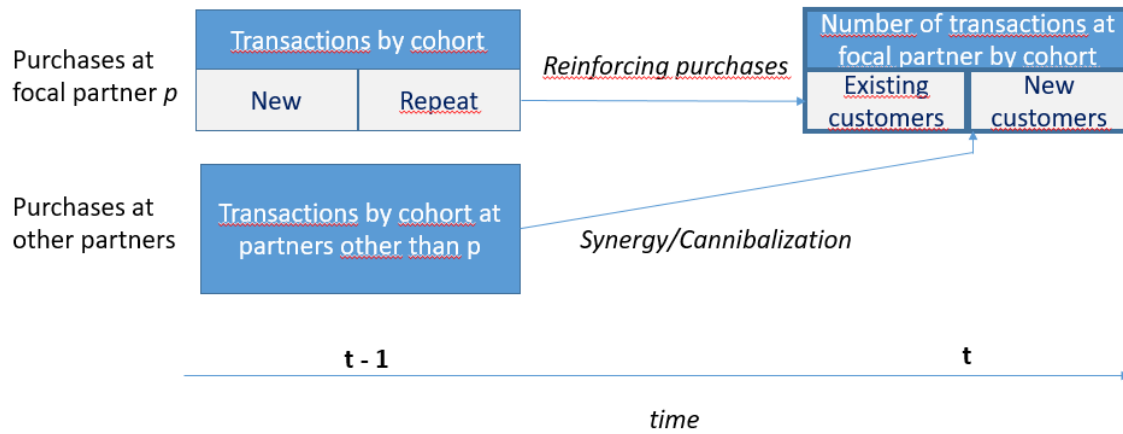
Purchases at focal partner *p*

Transactions by cohort

| New | Repeat |
|---|---|

*Reinforcing purchases*

Number of transactions at focal partner by cohort

| Existing customers | New customers |
|---|---|

Purchases at other partners

Transactions by cohort at partners other than p

*Synergy/Cannibalization*

**t - 1**

**t**

*time*